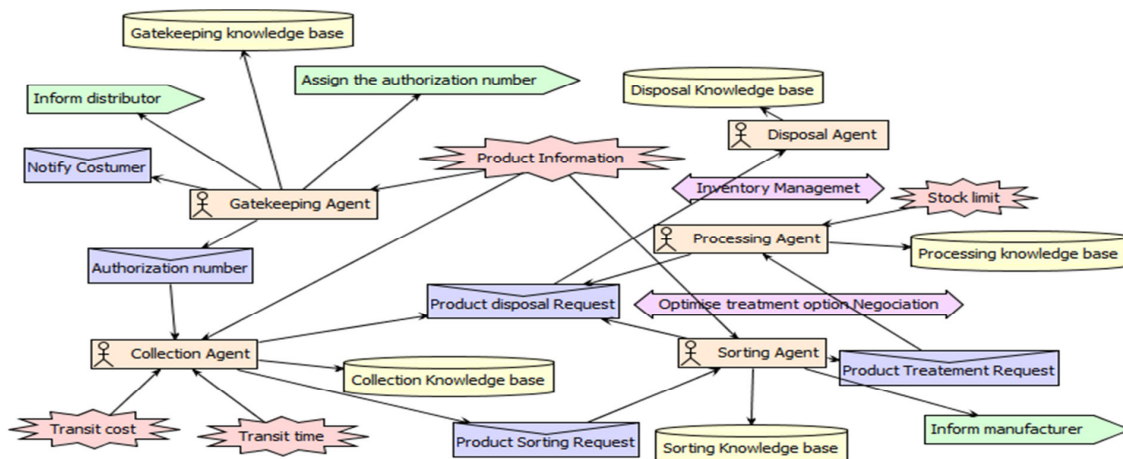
Gatekeeping knowledge base

Assign the authorization number

Inform distributor

Disposal Knowledge base

Disposal Agent

Notify Costumer

Product Information

Gatekeeping Agent

Inventory Managemet

Stock limit

Processing Agent

Processing knowledge base

Authorization number

Product disposal Request

Optimise treatment option Negociation

Collection Agent

Sorting Agent

Product Treatement Request

Collection Knowledge base

Transit cost

Transit time

Product Sorting Request

Sorting Knowledge base

Inform manufacturer